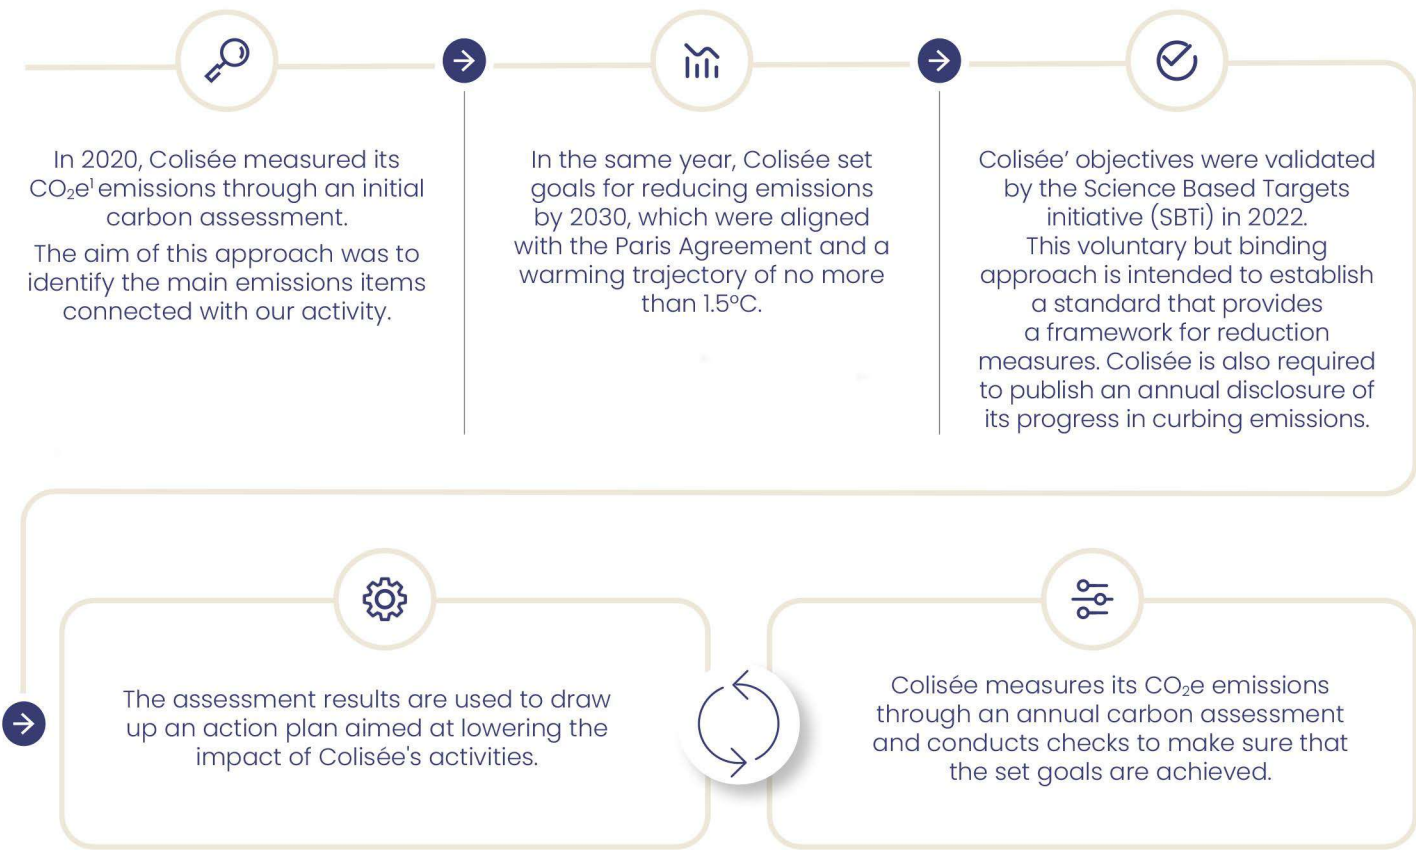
In 2020, Colisée measured its $CO_2e^1$ emissions through an initial carbon assessment.

The aim of this approach was to identify the main emissions items connected with our activity.

In the same year, Colisée set goals for reducing emissions by 2030, which were aligned with the Paris Agreement and a warming trajectory of no more than 1.5ºC.

Colisée' objectives were validated by the Science Based Targets initiative (SBTi) in 2022. This voluntary but binding approach is intended to establish a standard that provides a framework for reduction measures. Colisée is also required to publish an annual disclosure of its progress in curbing emissions.

The assessment results are used to draw up an action plan aimed at lowering the impact of Colisée's activities.

Colisée measures its $CO_2e$ emissions through an annual carbon assessment and conducts checks to make sure that the set goals are achieved.